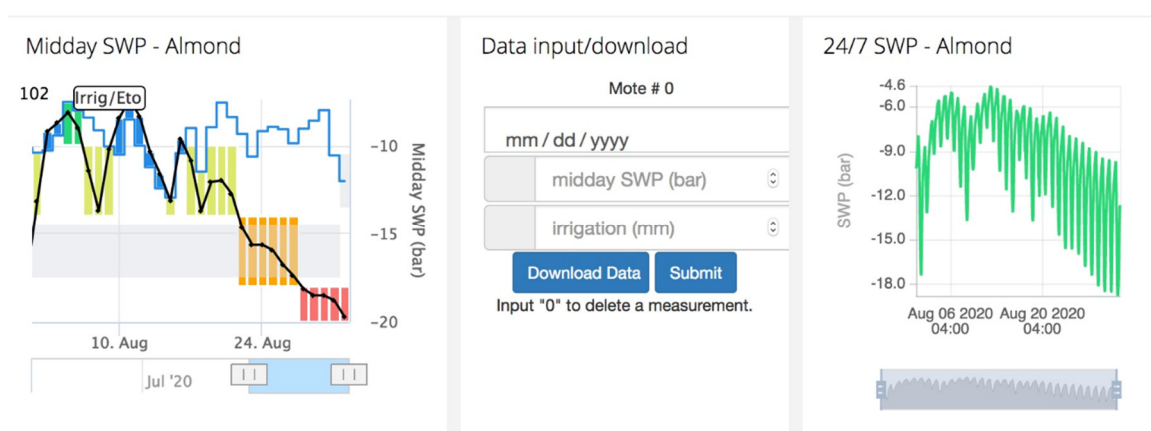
Midday SWP - Almond

102
Irrig/Eto

−10
−15
−20
Midday SWP (bar)
10. Aug
24. Aug
Jul '20

Data input/download

Mote # 0

mm / dd / yyyy
midday SWP (bar)
irrigation (mm)
Download Data
Submit
Input "0" to delete a measurement.

24/7 SWP - Almond

-4.6
-6.0
-9.0
-12.0
-15.0
-18.0
SWP (bar)
Aug 06 2020 04:00
Aug 20 2020 04:00